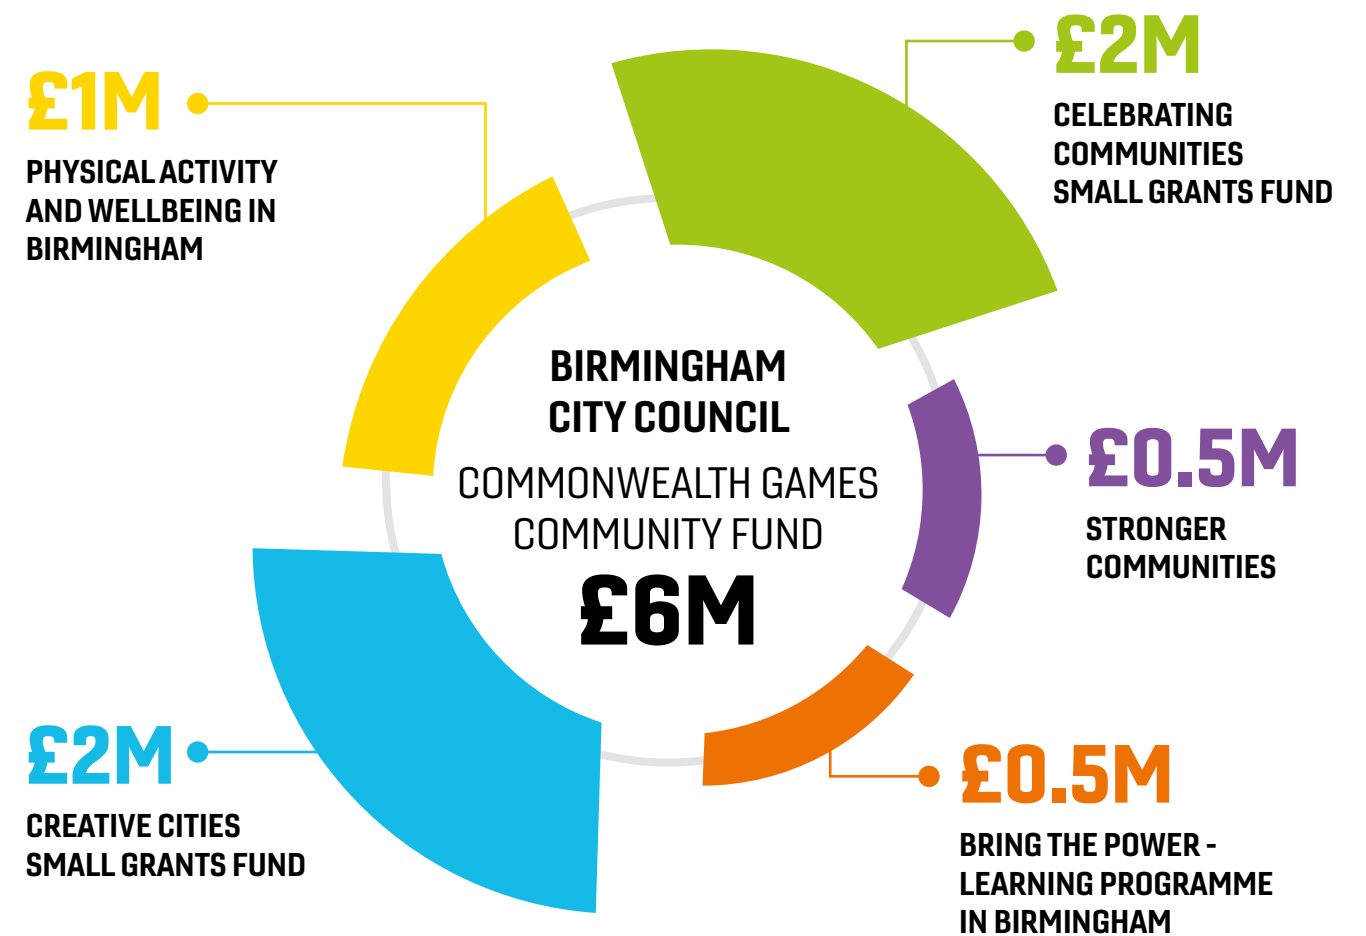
£1M

PHYSICAL ACTIVITY AND WELLBEING IN BIRMINGHAM

£2M

CELEBRATING COMMUNITIES SMALL GRANTS FUND

BIRMINGHAM CITY COUNCIL

COMMONWEALTH GAMES COMMUNITY FUND

£6M

£0.5M

STRONGER COMMUNITIES

£2M

CREATIVE CITIES SMALL GRANTS FUND

£0.5M

BRING THE POWER - LEARNING PROGRAMME IN BIRMINGHAM